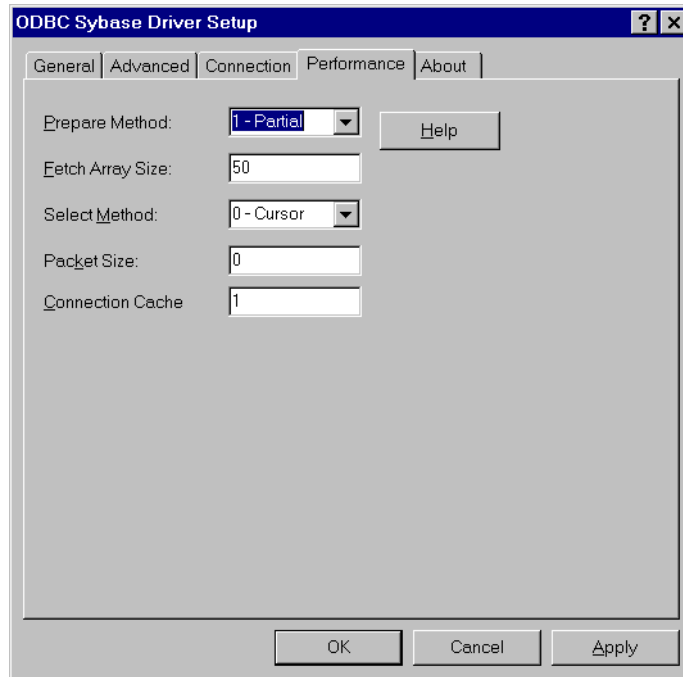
ODBC Sybase Driver Setup

? ×

General | Advanced | Connection | Performance | About

Prepare Method: 1 - Partial

Help

Fetch Array Size: 50

Select Method: 0 - Cursor

Packet Size: 0

Connection Cache 1

OK Cancel Apply